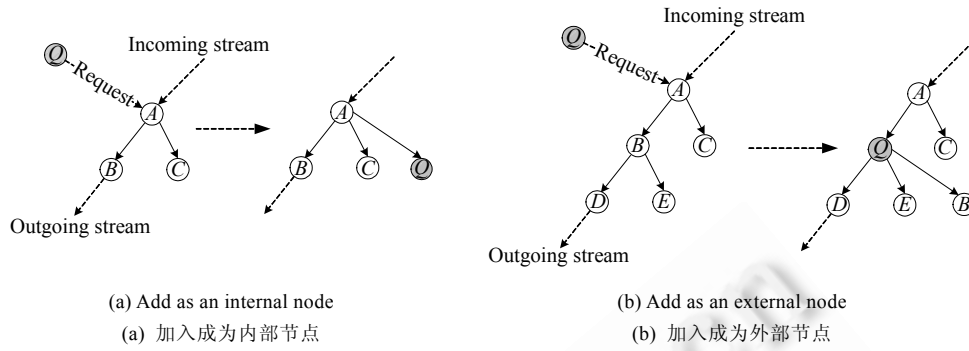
Q Request Incoming stream

A

B C

Outgoing stream

A

B C Q

(a) Add as an internal node

(a) 加入成为内部节点

Incoming stream

Q Request

A

B C

D E

Outgoing stream

A

Q C

D E B

(b) Add as an external node

(b) 加入成为外部节点